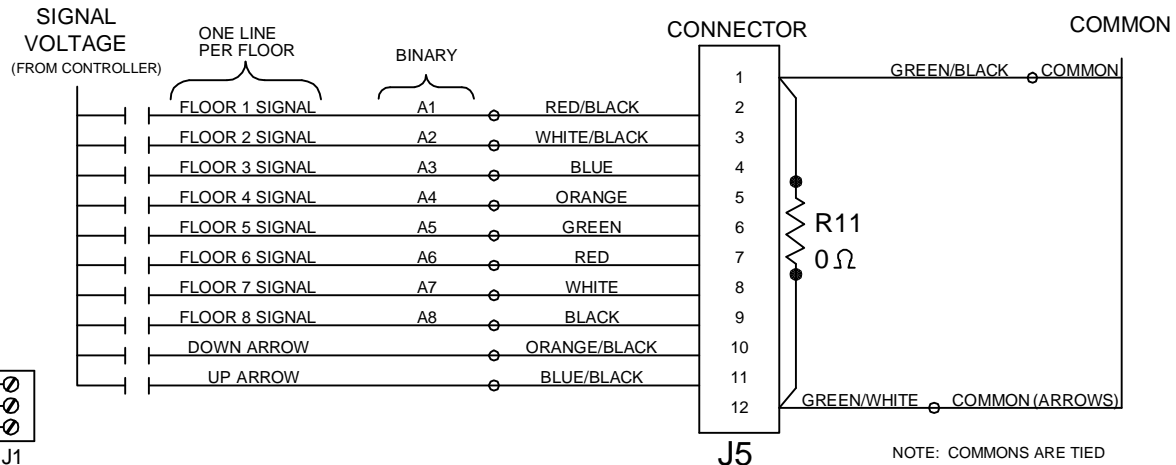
SIGNAL VOLTAGE (FROM CONTROLLER)

ONE LINE PER FLOOR

BINARY

CONNECTOR

COMMON

| | | | | |
|---|---|---|---|---|
| FLOOR 1 SIGNAL | A1 | RED/BLACK | 2 | |
| FLOOR 2 SIGNAL | A2 | WHITE/BLACK | 3 | |
| FLOOR 3 SIGNAL | A3 | BLUE | 4 | |
| FLOOR 4 SIGNAL | A4 | ORANGE | 5 | |
| FLOOR 5 SIGNAL | A5 | GREEN | 6 | |
| FLOOR 6 SIGNAL | A6 | RED | 7 | |
| FLOOR 7 SIGNAL | A7 | WHITE | 8 | |
| FLOOR 8 SIGNAL | A8 | BLACK | 9 | |
| DOWN ARROW | | ORANGE/BLACK | 10 | |
| UP ARROW | | BLUE/BLACK | 11 | |

1 GREEN/BLACK COMMON

12 GREEN/WHITE COMMON (ARROWS)

R11
0 Ω

J1

J5

NOTE: COMMONS ARE TIED